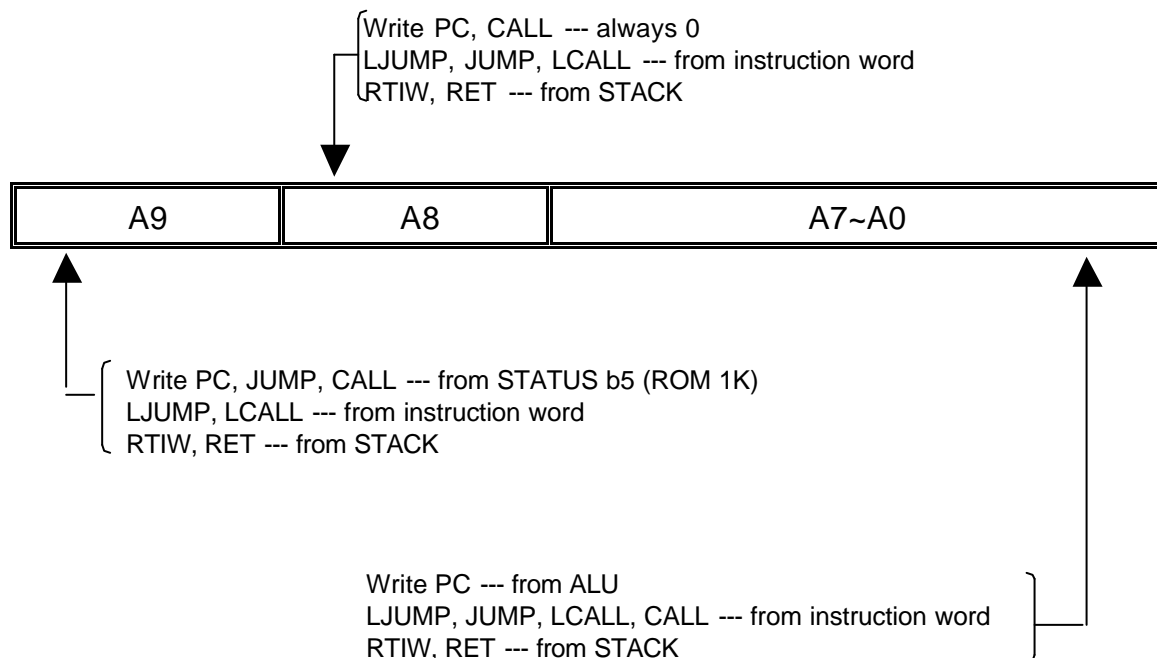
Write PC, CALL --- always 0
LJUMP, JUMP, LCALL --- from instruction word
RTIW, RET --- from STACK

| A9 | A8 | A7~A0 |
|---|---|---|

Write PC, JUMP, CALL --- from STATUS b5 (ROM 1K)
LJUMP, LCALL --- from instruction word
RTIW, RET --- from STACK

Write PC --- from ALU
LJUMP, JUMP, LCALL, CALL --- from instruction word
RTIW, RET --- from STACK